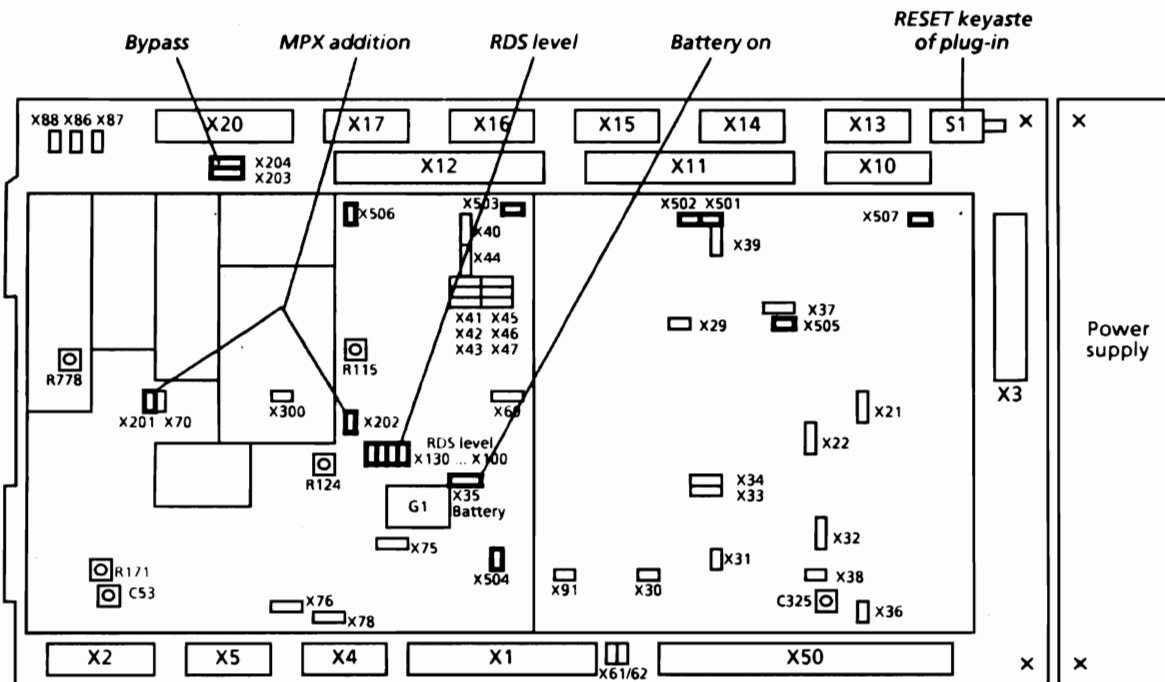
Bypass
MPX addition
RDS level
Battery on
RESET keyaste of plug-in

X88 X86 X87
X20
X17
X16
X15
X14
X13
S1
X204
X203
X12
X11
X10
X506
X503
X40
X44
X502 X501
X39
X507
X41 X45
X42 X46
X43 X47
X37
X29
X505
Power supply
R778
R115
X3
X201 X70
X300
X202
X69
X21
RDS level
X130 ... X100
X22
R124
X35
Battery
G1
X34
X33
X32
X75
X504
X31
R171
C53
X91
X30
X38
C325
X76
X78
X36
X2
X5
X4
X1
X61/62
X50